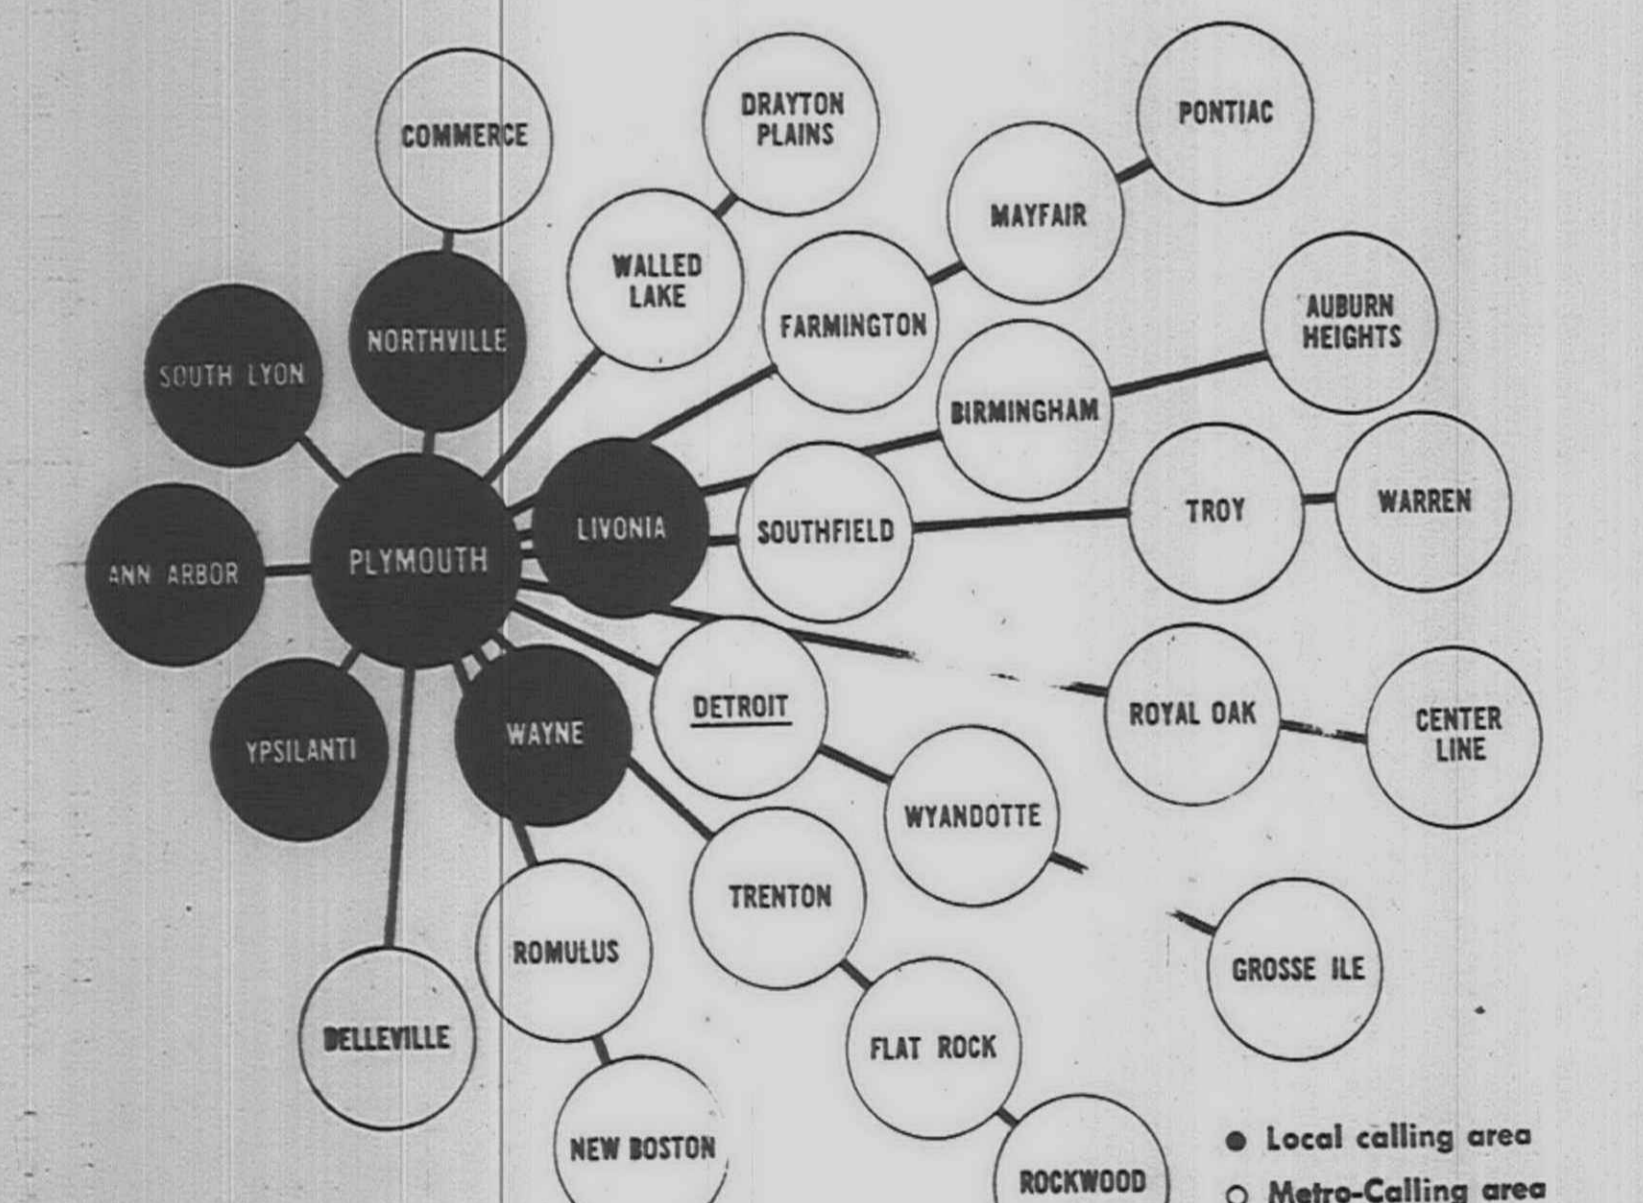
COMMERCE

DRAYTON PLAINS

PONTIAC

MAYFAIR

WALLED LAKE

FARMINGTON

AUBURN HEIGHTS

NORTHVILLE

SOUTH LYON

BIRMINGHAM

LIVONIA

SOUTHFIELD

TROY

WARREN

ANN ARBOR

PLYMOUTH

DETROIT

ROYAL OAK

CENTER LINE

YPSILANTI

WAYNE

WYANDOTTE

TRENTON

ROMULUS

GROSSE ILE

BELLEVILLE

FLAT ROCK

NEW BOSTON

ROCKWOOD

● Local calling area

○ Metro-Calling area